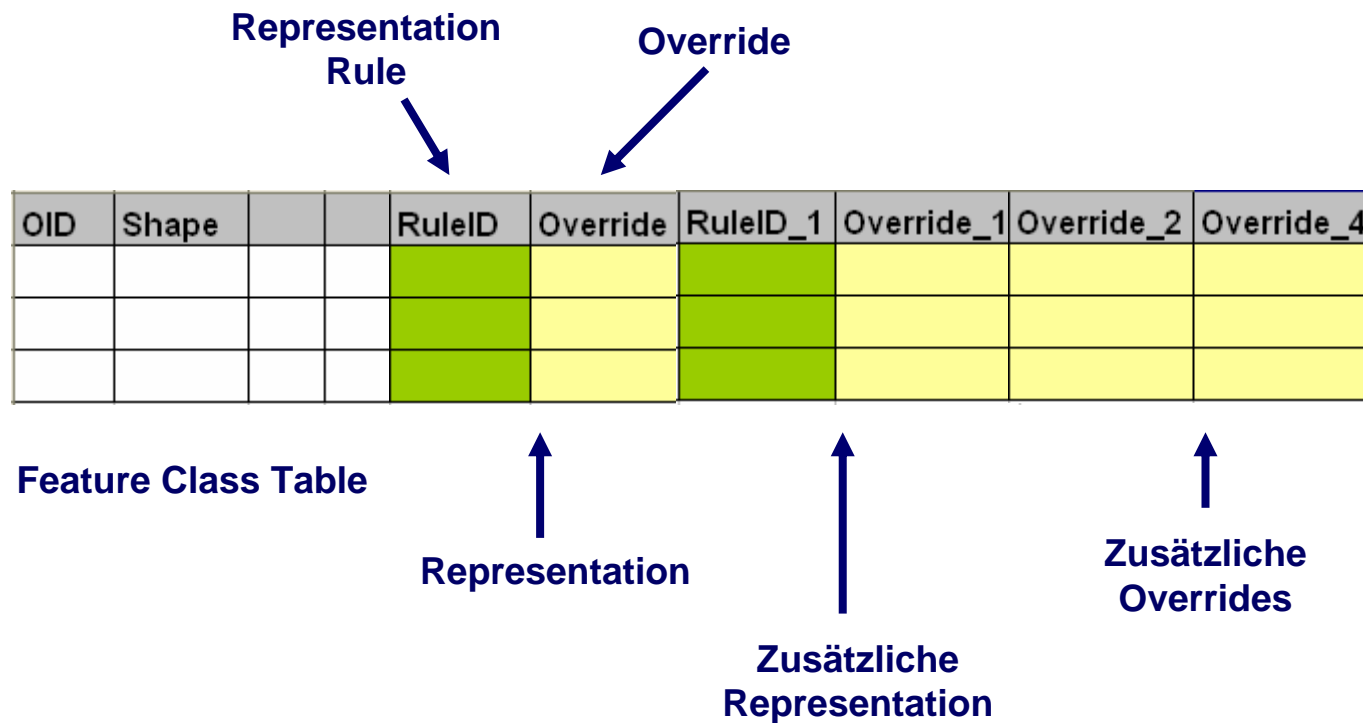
Representation Rule

Override

| OID | Shape | | | RuleID | Override | RuleID_1 | Override_1 | Override_2 | Override_4 |
|---|---|---|---|---|---|---|---|---|---|
| | | | | | | | | | |
| | | | | | | | | | |
| | | | | | | | | | |

Feature Class Table

Representation

Zusätzliche Representation

Zusätzliche Overrides